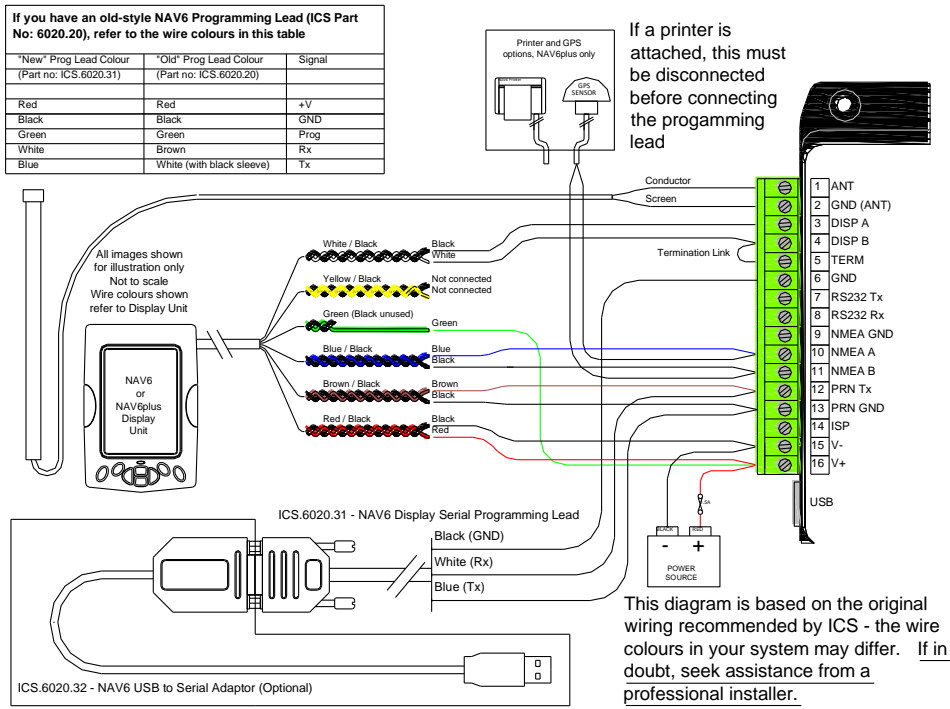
**If you have an old-style NAV6 Programming Lead (ICS Part No: 6020.20), refer to the wire colours in this table**

| "New" Prog Lead Colour | "Old" Prog Lead Colour | Signal |
|---|---|---|
| (Part no: ICS.6020.31) | (Part no: ICS.6020.20) | |
| | | |
| Red | Red | +V |
| Black | Black | GND |
| Green | Green | Prog |
| White | Brown | Rx |
| Blue | White (with black sleeve) | Tx |

Printer and GPS options, NAV6plus only

GPS SENSOR

If a printer is attached, this must be disconnected before connecting the progamming lead

Conductor
Screen

1 ANT
2 GND (ANT)
3 DISP A
4 DISP B
5 TERM
6 GND
7 RS232 Tx
8 RS232 Rx
9 NMEA GND
10 NMEA A
11 NMEA B
12 PRN Tx
13 PRN GND
14 ISP
15 V-
16 V+

Termination Link

All images shown for illustration only
Not to scale
Wire colours shown refer to Display Unit

White / Black
Black
White

Yellow / Black
Not connected
Not connected

Green (Black unused)
Green

Blue / Black
Blue
Black

Brown / Black
Brown
Black

Red / Black
Black
Red

NAV6 or NAV6plus Display Unit

USB

ICS.6020.31 - NAV6 Display Serial Programming Lead

Black (GND)
White (Rx)
Blue (Tx)

BLACK
RED
- +
POWER SOURCE

This diagram is based on the original wiring recommended by ICS - the wire colours in your system may differ. If in doubt, seek assistance from a professional installer.

ICS.6020.32 - NAV6 USB to Serial Adaptor (Optional)